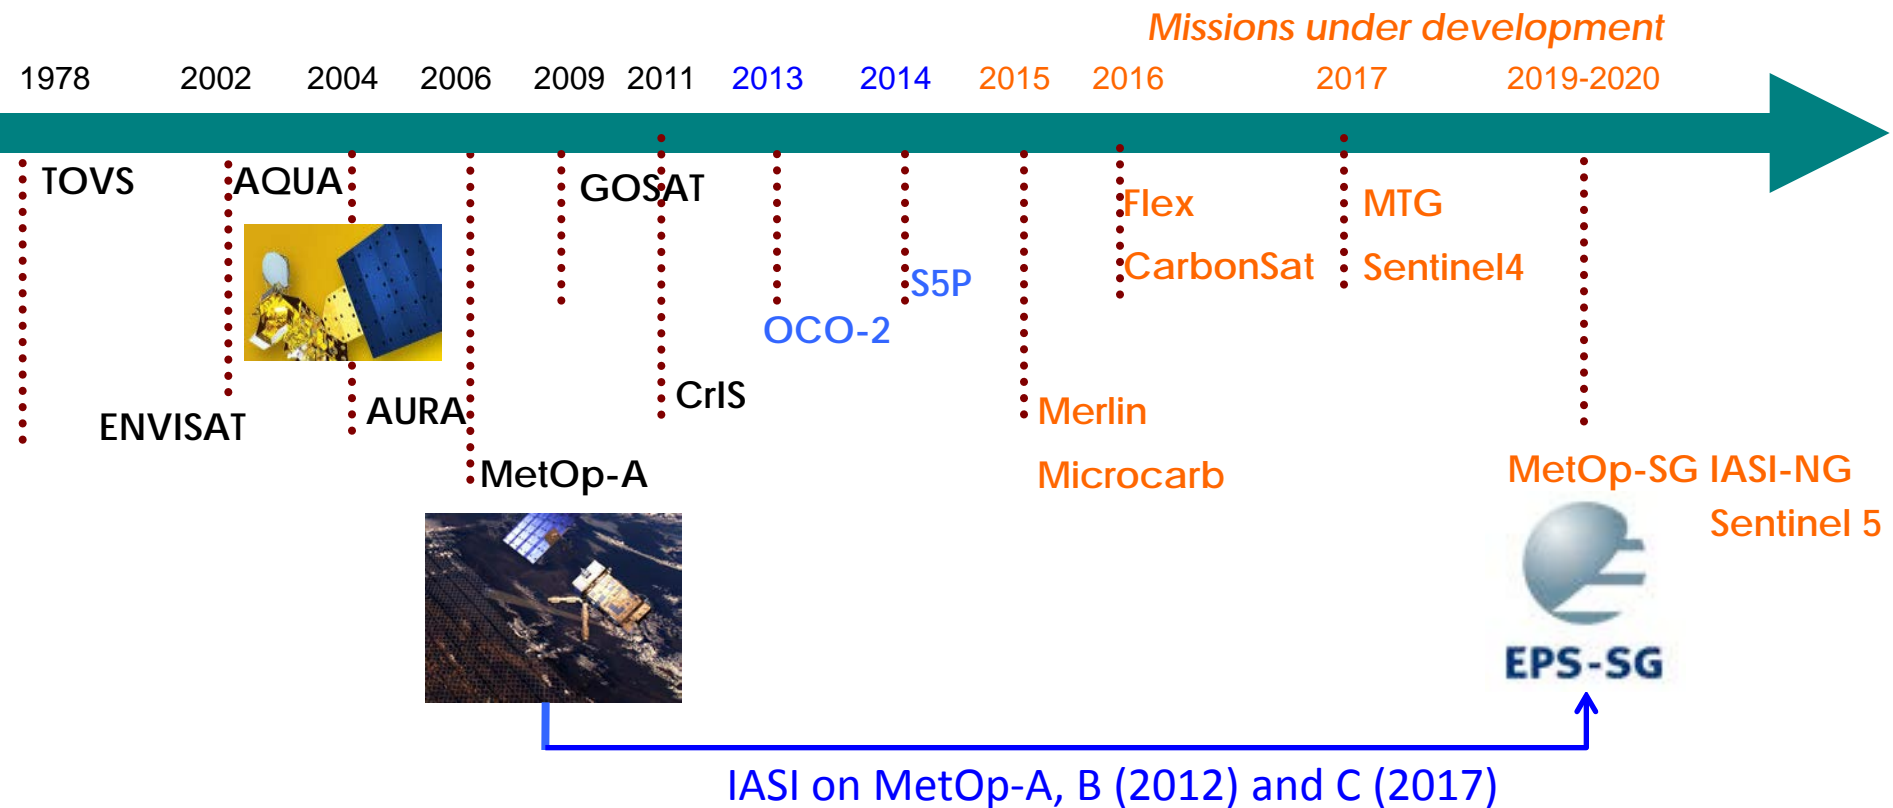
Missions under development

1978 2002 2004 2006 2009 2011 2013 2014 2015 2016 2017 2019-2020

TOVS

AQUA

GOSAT

Flex

MTG

CarbonSat

Sentinel4

S5P

OCO-2

CrIS

ENVISAT

AURA

Merlin

MetOp-A

Microcarb

MetOp-SG IASI-NG

Sentinel 5

EPS-SG

IASI on MetOp-A, B (2012) and C (2017)